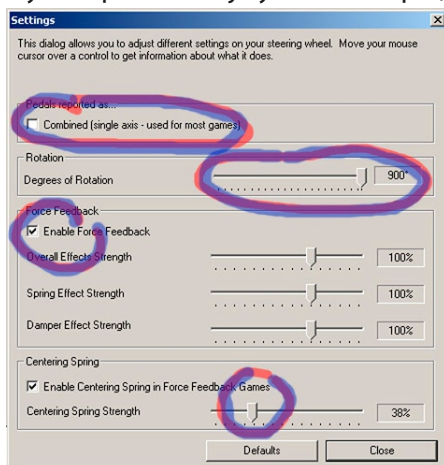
Settings

This dialog allows you to adjust different settings on your steering wheel. Move your mouse cursor over a control to get information about what it does.

Pedals reported as...

Combined (single axis - used for most games)

Rotation

Degrees of Rotation

900°

Force Feedback

Enable Force Feedback

Overall Effects Strength

100%

Spring Effect Strength

100%

Damper Effect Strength

100%

Centering Spring

Enable Centering Spring in Force Feedback Games

Centering Spring Strength

38%

Defaults

Close